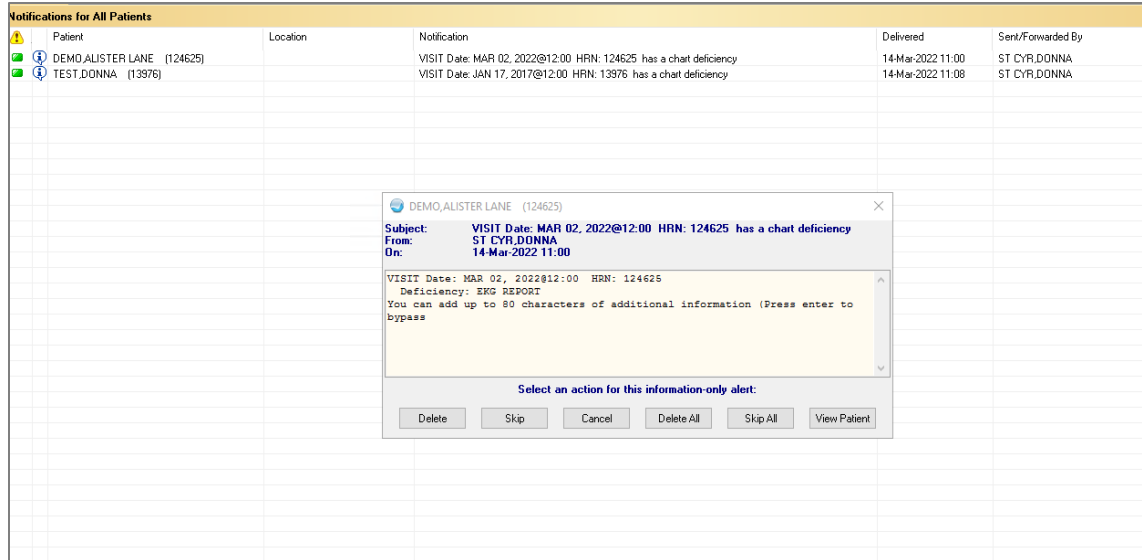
Notifications for All Patients

| | | Patient | Location | Notification | Delivered | Sent/Forwarded By |
|---|---|---|---|---|---|---|
| | | DEMO,ALISTER LANE (124625) | | VISIT Date: MAR 02, 2022@12:00 HRN: 124625 has a chart deficiency | 14-Mar-2022 11:00 | ST CYR,DONNA |
| | | TEST,DONNA (13976) | | VISIT Date: JAN 17, 2017@12:00 HRN: 13976 has a chart deficiency | 14-Mar-2022 11:08 | ST CYR,DONNA |

DEMO,ALISTER LANE (124625)

Subject: VISIT Date: MAR 02, 2022@12:00 HRN: 124625 has a chart deficiency
From: ST CYR,DONNA
On: 14-Mar-2022 11:00

VISIT Date: MAR 02, 2022@12:00 HRN: 124625
Deficiency: EKG REPORT
You can add up to 80 characters of additional information (Press enter to bypass

Select an action for this information-only alert:

Delete Skip Cancel Delete All Skip All View Patient